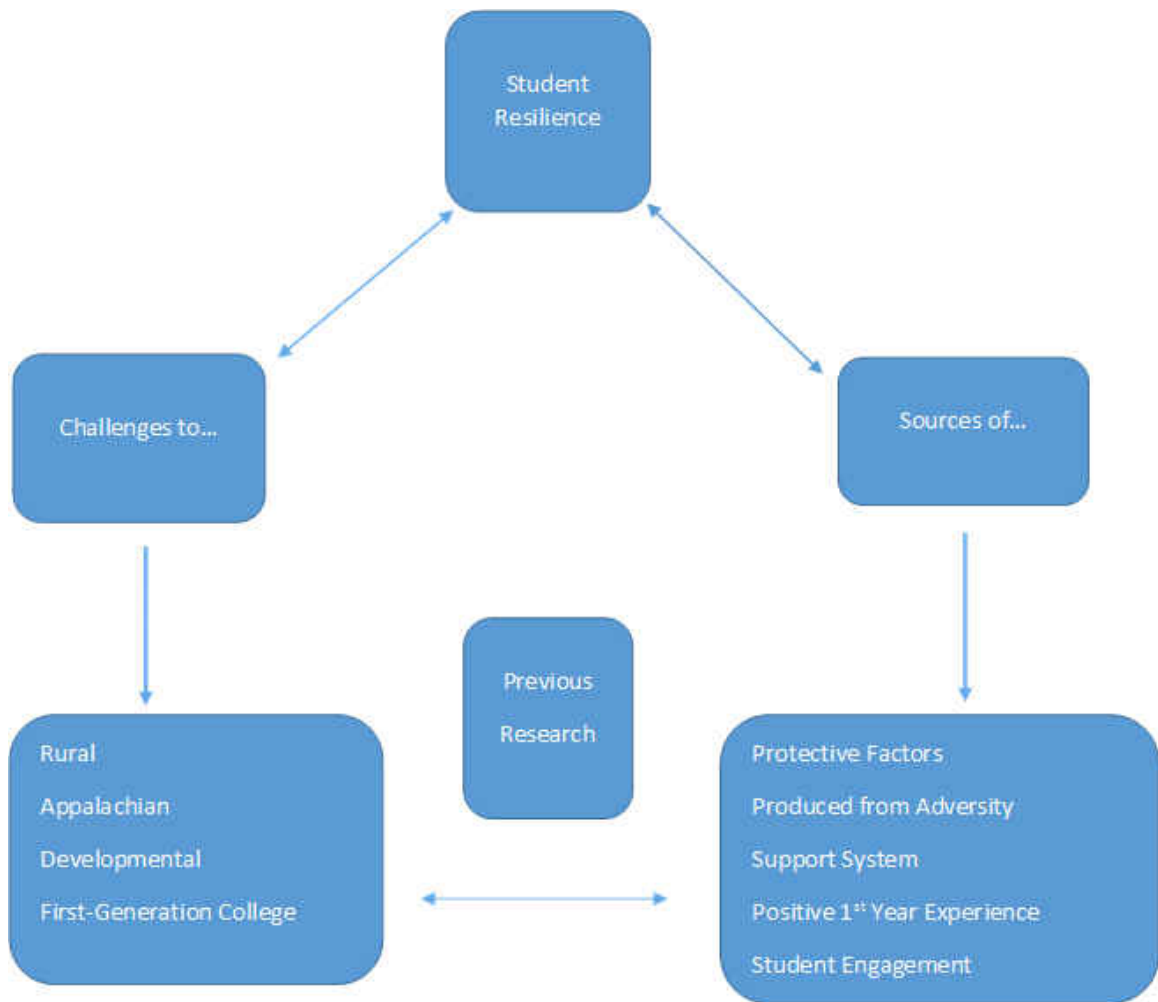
Student Resilience

Challenges to...

Sources of...

Previous Research

Rural
Appalachian
Developmental
First-Generation College

Protective Factors
Produced from Adversity
Support System
Positive 1$^{st}$ Year Experience
Student Engagement